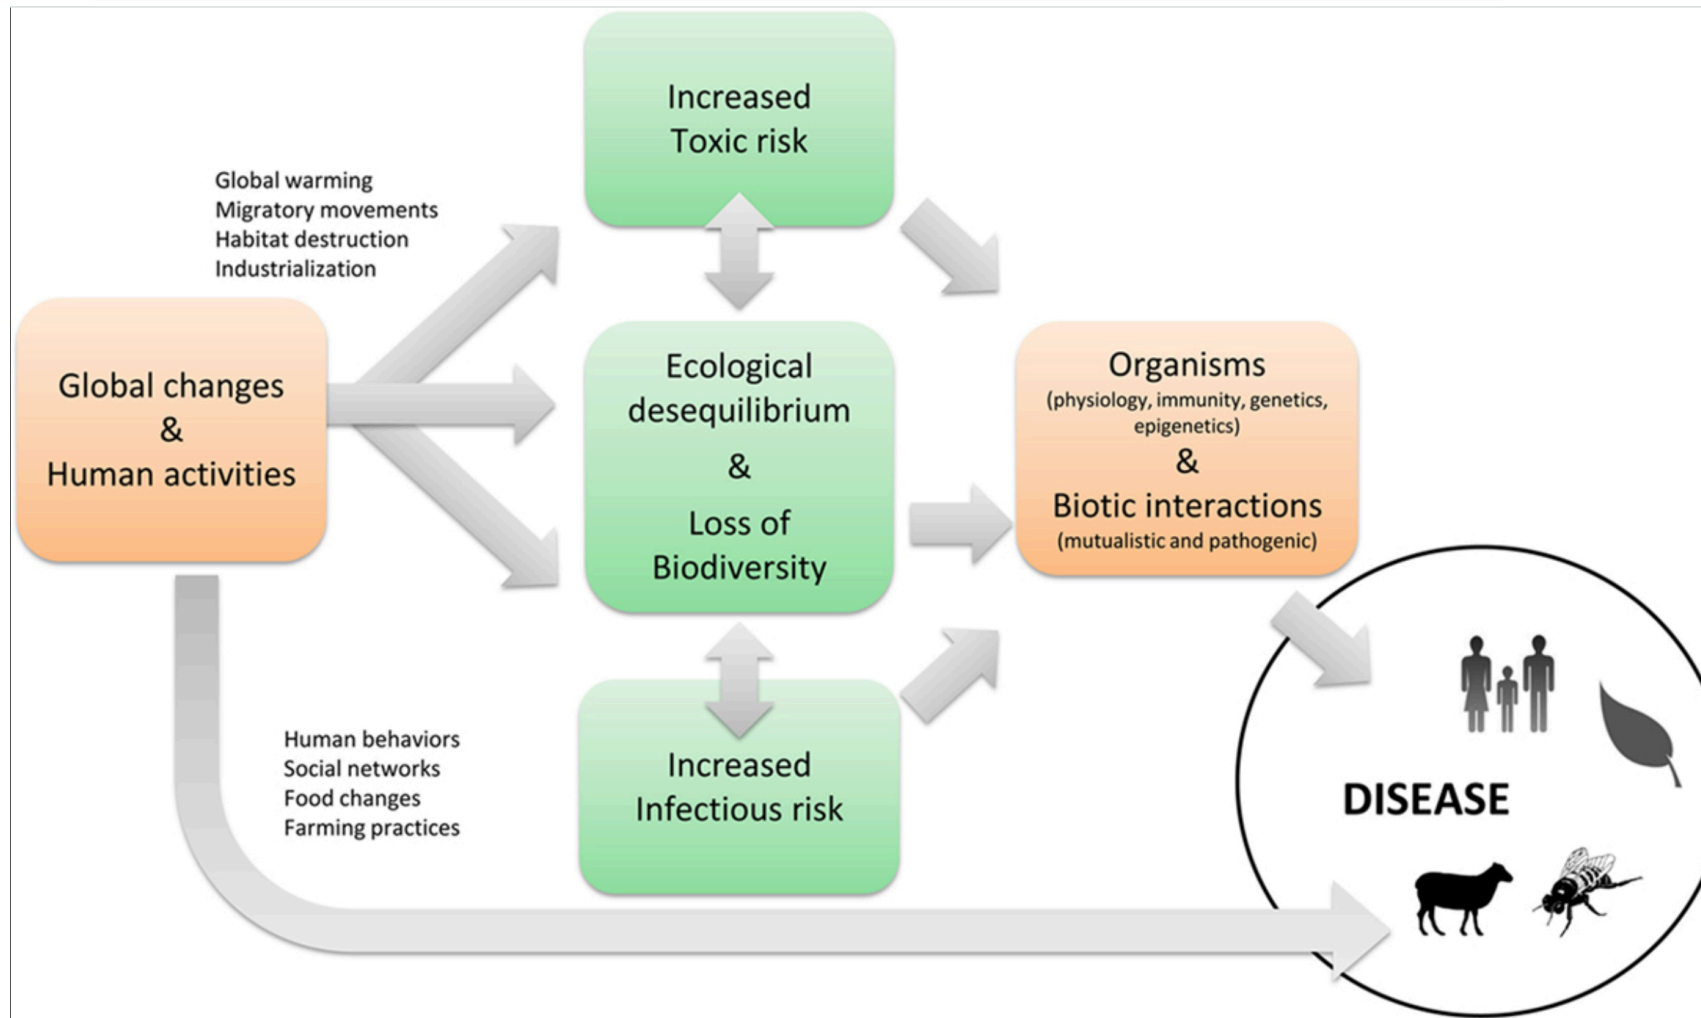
Increased
Toxic risk

Global warming
Migratory movements
Habitat destruction
Industrialization

Global changes
&
Human activities

Ecological
desequilibrium
&
Loss of
Biodiversity

Organisms
(physiology, immunity, genetics, epigenetics)
&
Biotic interactions
(mutualistic and pathogenic)

Human behaviors
Social networks
Food changes
Farming practices

Increased
Infectious risk

DISEASE